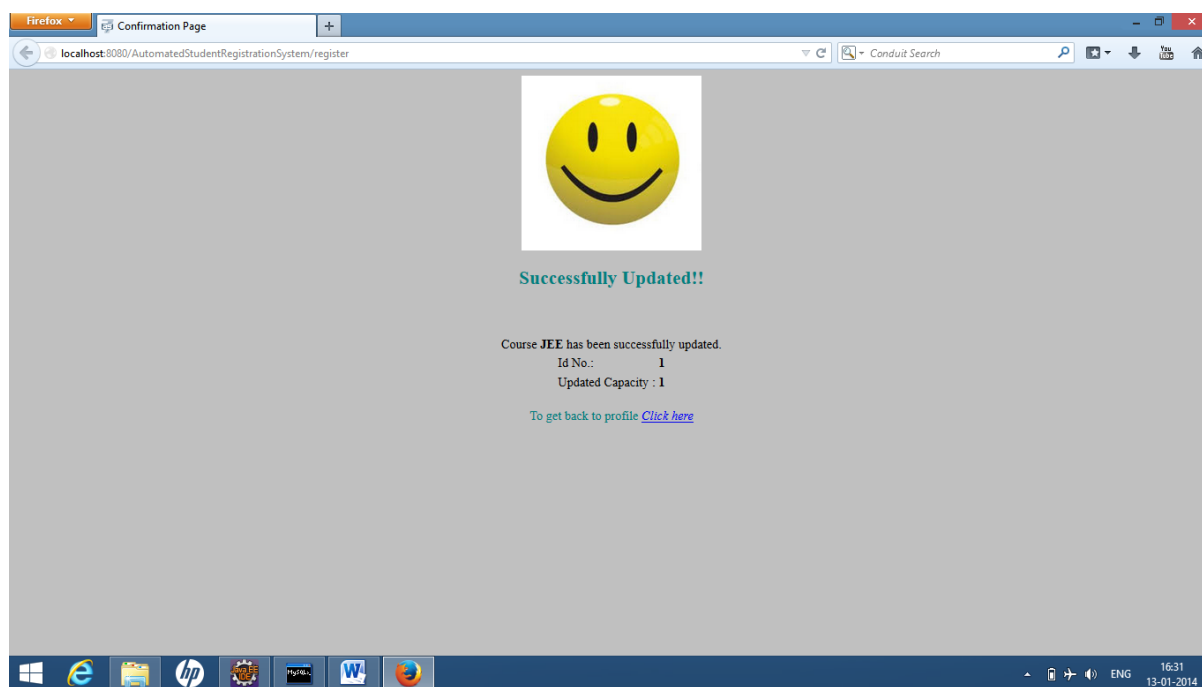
Firefox
Confirmation Page
+
localhost:8080/AutomatedStudentRegistrationSystem/register
Conduit Search
You Tube

Successfully Updated!!

Course **JEE** has been successfully updated.
Id No.: **1**
Updated Capacity : **1**

To get back to profile *Click here*

hp
Java EE IDE
MySQL
W
ENG
16:31
13-01-2014